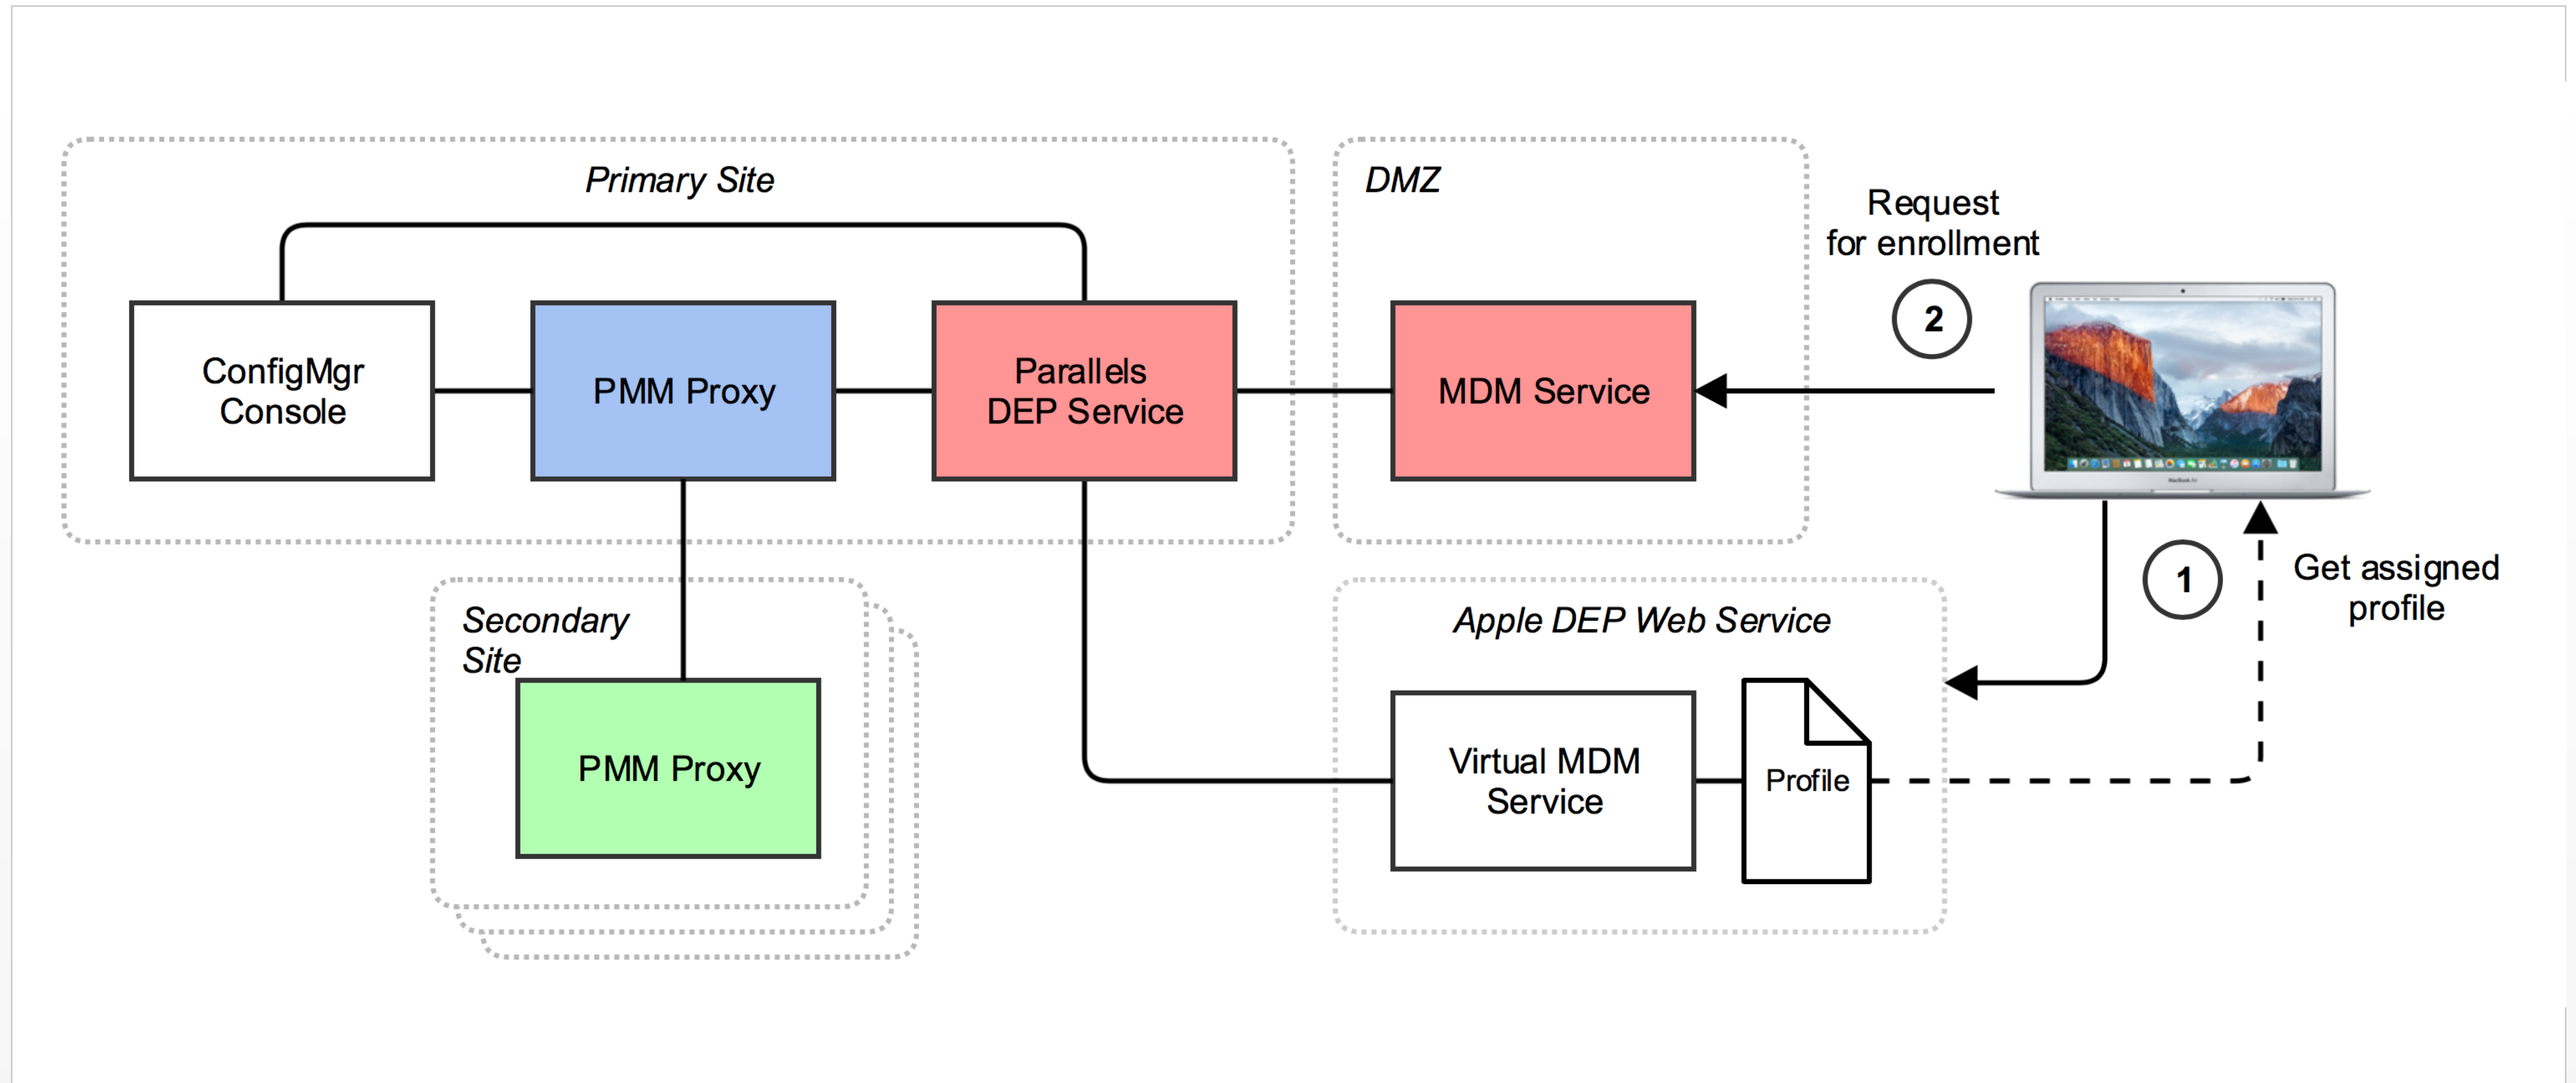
Primary Site

ConfigMgr Console

PMM Proxy

Parallels DEP Service

DMZ

MDM Service

Request for enrollment

2

1

Get assigned profile

Secondary Site

PMM Proxy

Apple DEP Web Service

Virtual MDM Service

Profile